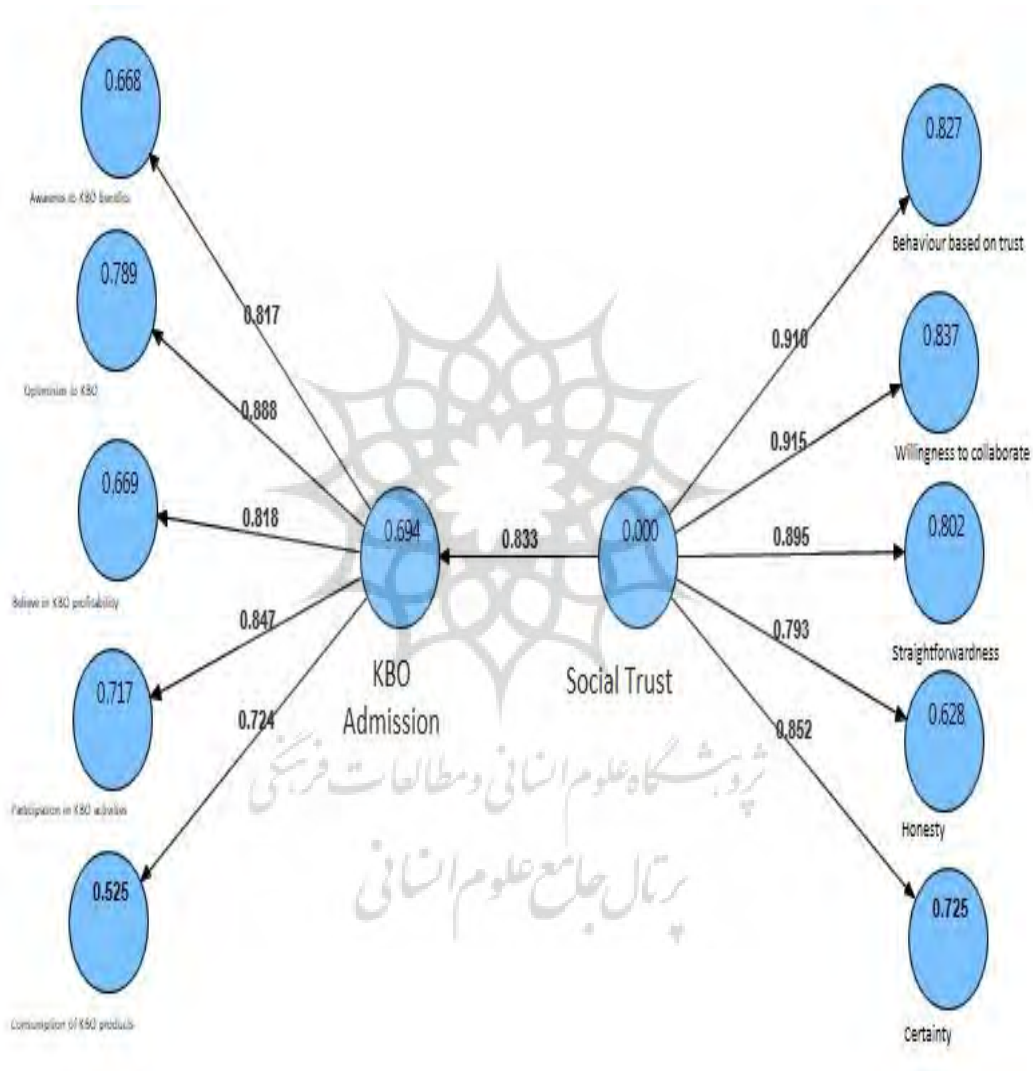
0.668

Awareness to KBO benefits

0.789

Optimism to KBO

0.669

Believe in KBO profitability

0.717

Participation in KBO activities

0.525

Consumption of KBO products

0.817

0.888

0.818

0.847

0.724

0.694

KBO Admission

0.833

0.000

Social Trust

0.910

0.915

0.895

0.793

0.852

0.827

Behaviour based on trust

0.837

Willingness to collaborate

0.802

Straightforwardness

0.628

Honesty

0.725

Certainty

پژوهشگاه علوم انسانی و مطالعات فرهنگی

پرتال جامع علوم انسانی